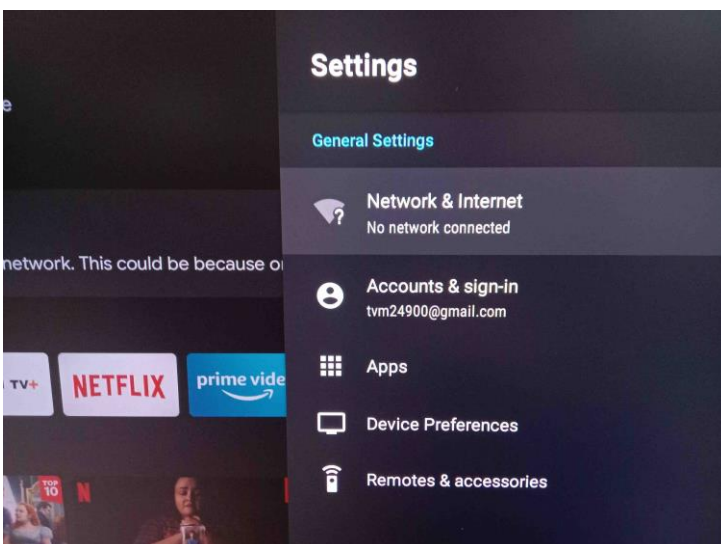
e

network. This could be because o

TV+

NETFLIX

prime vide

TOP 10

N

Settings

General Settings

Network & Internet
No network connected

Accounts & sign-in
tvm24900@gmail.com

Apps

Device Preferences

Remotes & accessories